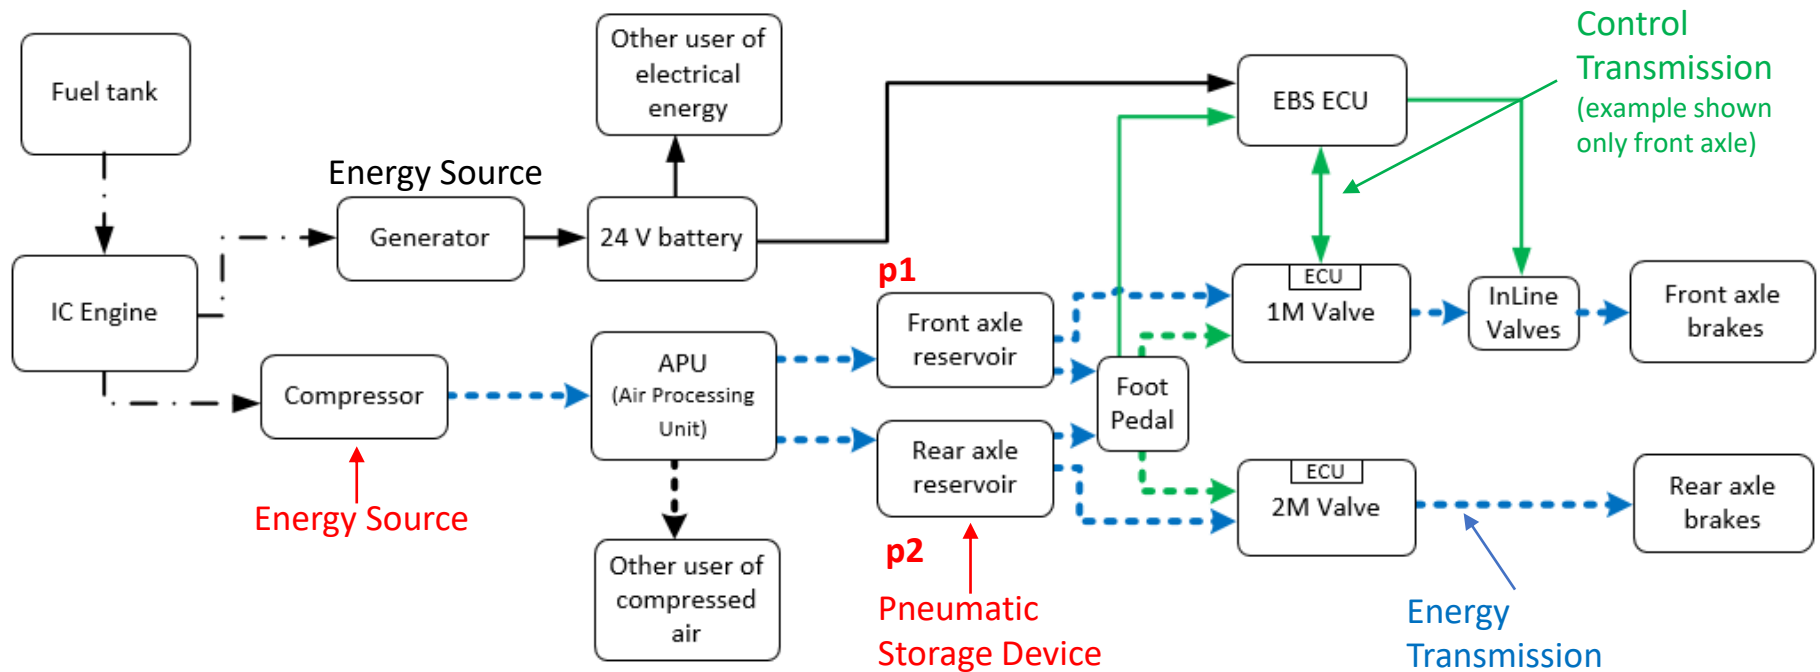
Fuel tank

Other user of electrical energy

Control Transmission (example shown only front axle)

EBS ECU

Energy Source

Generator

24 V battery

IC Engine

p1

ECU

1M Valve

InLine Valves

Front axle brakes

Front axle reservoir

Compressor

APU (Air Processing Unit)

Foot Pedal

Rear axle reservoir

ECU

2M Valve

Rear axle brakes

Energy Source

p2

Other user of compressed air

Pneumatic Storage Device

Energy Transmission